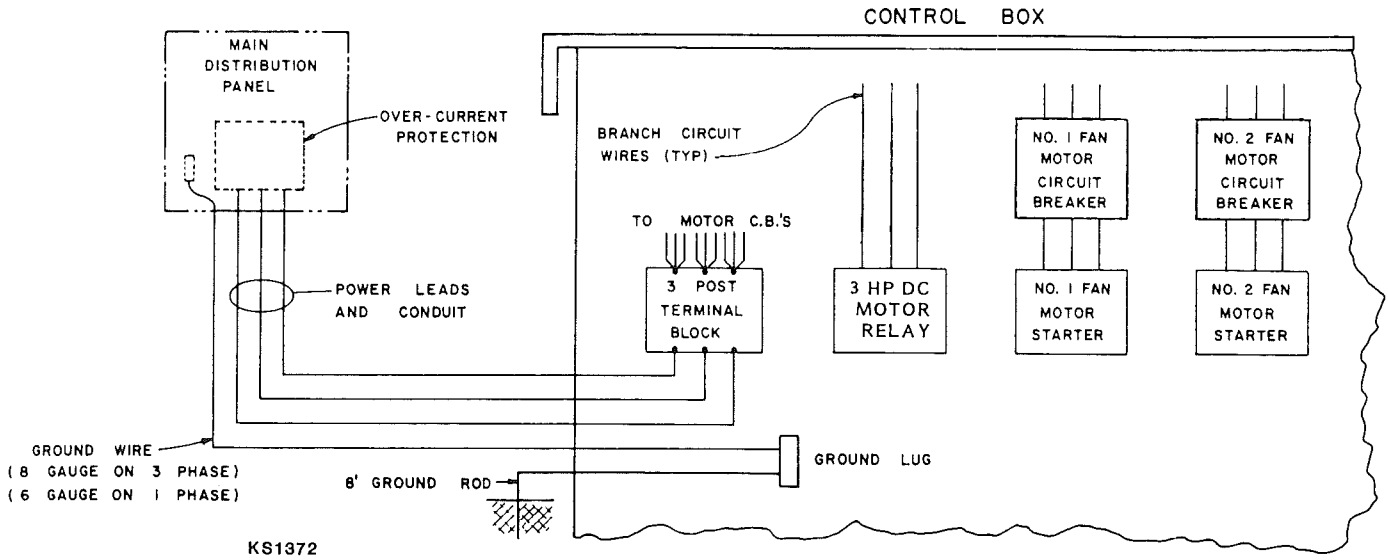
CONTROL BOX

MAIN DISTRIBUTION PANEL

OVER-CURRENT PROTECTION

BRANCH CIRCUIT WIRES (TYP)

NO. 1 FAN MOTOR CIRCUIT BREAKER

NO. 2 FAN MOTOR CIRCUIT BREAKER

TO MOTOR C.B.'S

3 POST TERMINAL BLOCK

POWER LEADS AND CONDUIT

3 HP DC MOTOR RELAY

NO. 1 FAN MOTOR STARTER

NO. 2 FAN MOTOR STARTER

GROUND WIRE
(8 GAUGE ON 3 PHASE)
(6 GAUGE ON 1 PHASE)

GROUND LUG

8' GROUND ROD

KS1372